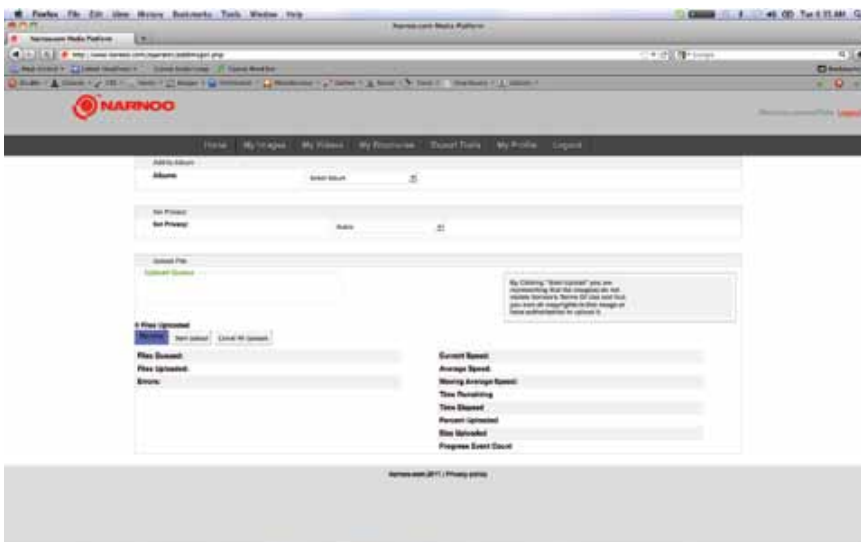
Firefox File Edit View History Bookmarks Tools Window Help

Narnoo.com Media Platform

Narnoo.com Media Platform

http://www.narnoo.com/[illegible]

NARNOO

Home My Images My Videos My Brochures Export Tools My Profile Logout

Add to Album

Album: Select Album

Set Privacy

Set Privacy: Public

Upload File

Upload Queue

By Clicking "Start Upload" you are representing that the images do not violate Narnoo's Terms Of Use and that you own all copyrights to this image or have authorization to upload it.

0 Files Uploaded

Browse Start Upload Cancel All Uploads

Files Queued:

Files Uploaded:

Errors:

Current Speed:

Average Speed:

Moving Average Speed:

Time Remaining

Time Elapsed

Percent Uploaded

Size Uploaded

Progress Event Count

Narnoo.com 2011 | Privacy policy